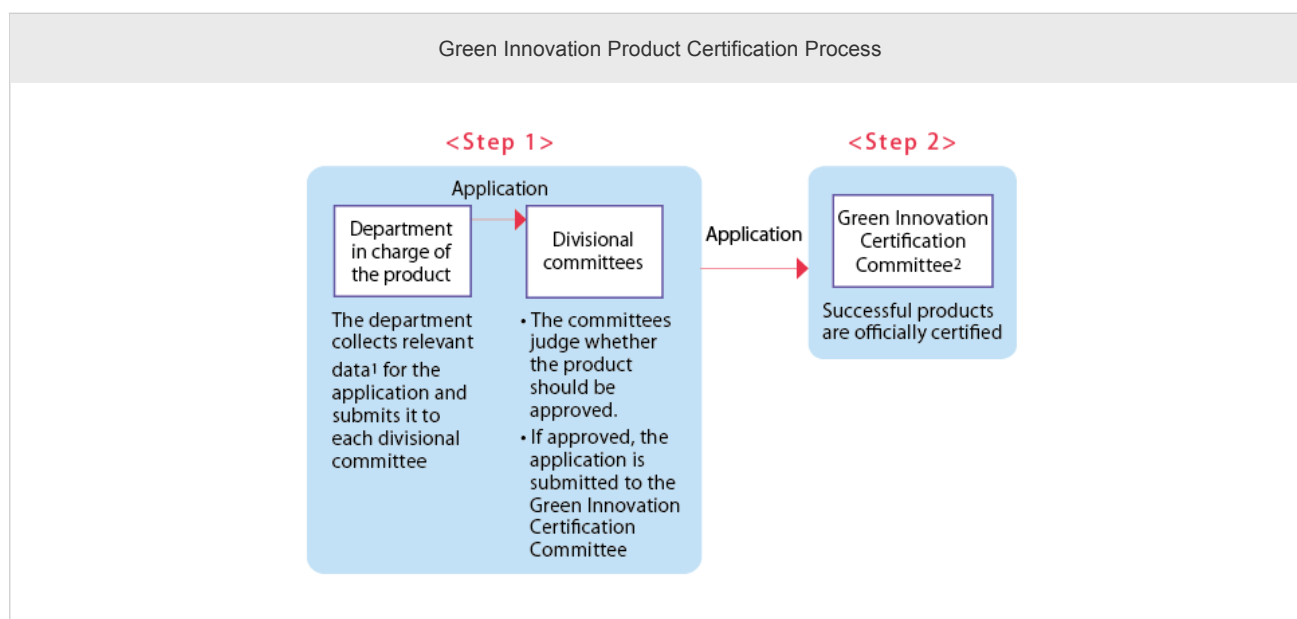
Green Innovation Product Certification Process

<Step 1>

Application

Department in charge of the product

Divisional committees

The department collects relevant data$^1$ for the application and submits it to each divisional committee

• The committees judge whether the product should be approved.
• If approved, the application is submitted to the Green Innovation Certification Committee

Application

<Step 2>

Green Innovation Certification Committee$^2$

Successful products are officially certified